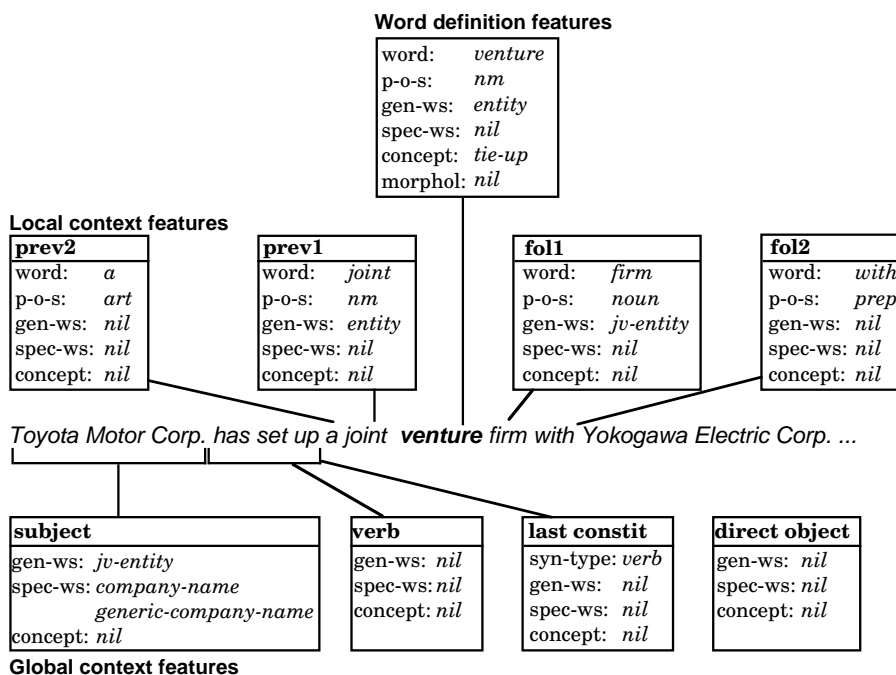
**Word definition features**

| | |
|---|---|
| word: | *venture* |
| p-o-s: | *nm* |
| gen-ws: | *entity* |
| spec-ws: | *nil* |
| concept: | *tie-up* |
| morphol: | *nil* |

**Local context features**

| **prev2** | |
|---|---|
| word: | *a* |
| p-o-s: | *art* |
| gen-ws: | *nil* |
| spec-ws: | *nil* |
| concept: | *nil* |

| **prev1** | |
|---|---|
| word: | *joint* |
| p-o-s: | *nm* |
| gen-ws: | *entity* |
| spec-ws: | *nil* |
| concept: | *nil* |

| **fol1** | |
|---|---|
| word: | *firm* |
| p-o-s: | *noun* |
| gen-ws: | *jv-entity* |
| spec-ws: | *nil* |
| concept: | *nil* |

| **fol2** | |
|---|---|
| word: | *with* |
| p-o-s: | *prep* |
| gen-ws: | *nil* |
| spec-ws: | *nil* |
| concept: | *nil* |

*Toyota Motor Corp. has set up a joint* ***venture*** *firm with Yokogawa Electric Corp. ...*

| **subject** | |
|---|---|
| gen-ws: | *jv-entity* |
| spec-ws: | *company-name* |
| | *generic-company-name* |
| concept: | *nil* |

| **verb** | |
|---|---|
| gen-ws: | *nil* |
| spec-ws: | *nil* |
| concept: | *nil* |

| **last constit** | |
|---|---|
| syn-type: | *verb* |
| gen-ws: | *nil* |
| spec-ws: | *nil* |
| concept: | *nil* |

| **direct object** | |
|---|---|
| gen-ws: | *nil* |
| spec-ws: | *nil* |
| concept: | *nil* |

**Global context features**